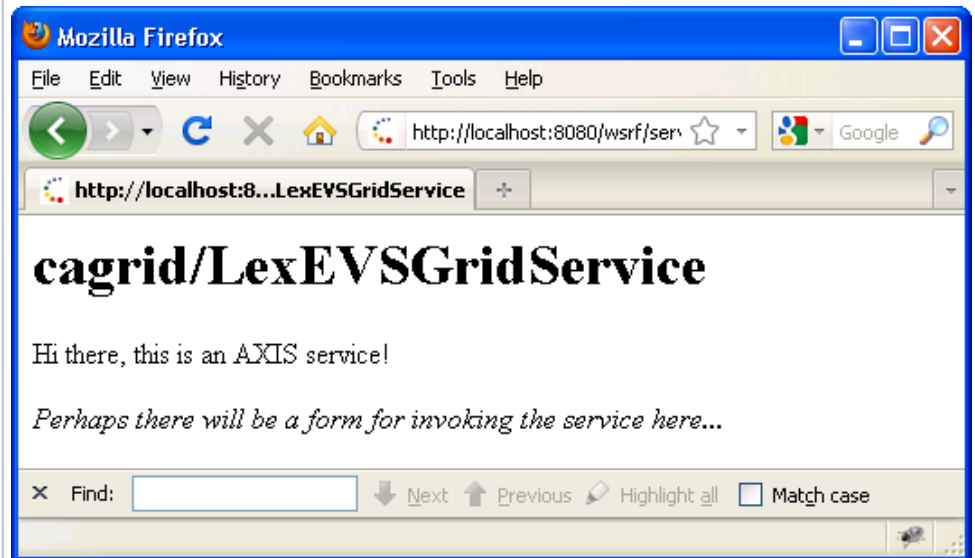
Mozilla Firefox

File Edit View History Bookmarks Tools Help

http://localhost:8080/wsrf/serv

Google

http://localhost:8...LexEVSGridService

+

# cagrid/LexEVSGridService

Hi there, this is an AXIS service!

*Perhaps there will be a form for invoking the service here...*

Find: Next Previous Highlight all Match case